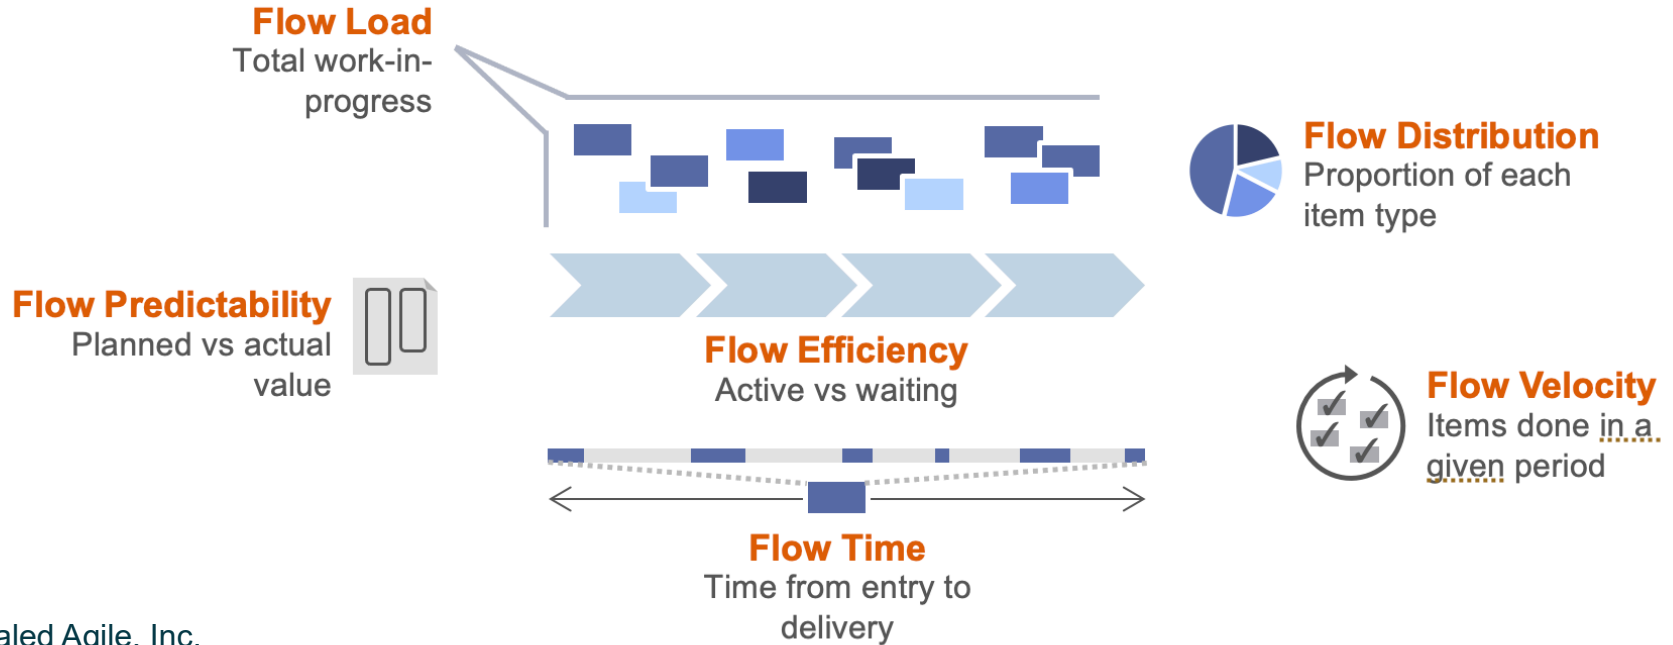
Flow Load
Total work-in-progress

Flow Distribution
Proportion of each item type

Flow Predictability
Planned vs actual value

Flow Efficiency
Active vs waiting

Flow Velocity
Items done in a given period

Flow Time
Time from entry to delivery

aled Agile, Inc.